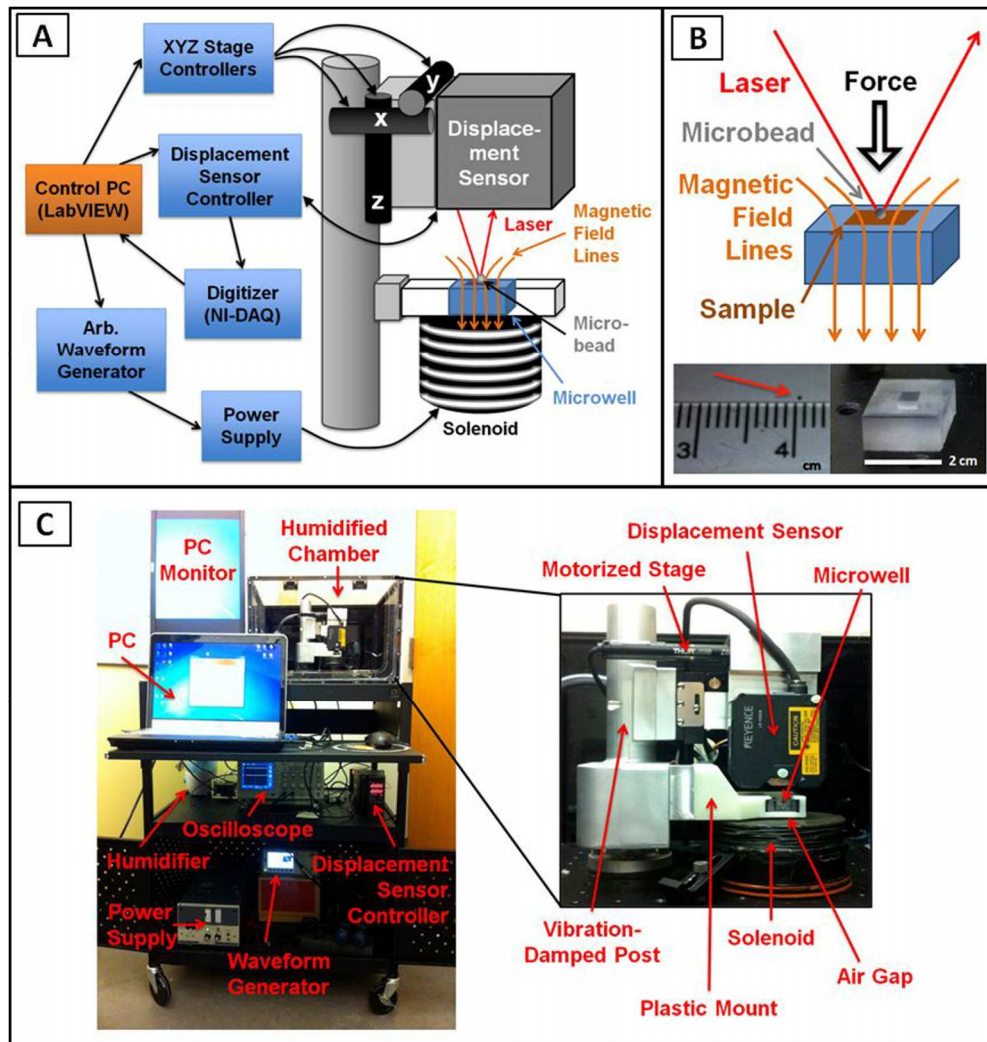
A

XYZ Stage Controllers

Displacement Sensor Controller

Control PC (LabVIEW)

Digitizer (NI-DAQ)

Arb. Waveform Generator

Power Supply

y

x

z

Displacement Sensor

Laser

Magnetic Field Lines

Micro-bead

Microwell

Solenoid

B

Laser

Force

Microbead

Magnetic Field Lines

Sample

3

4

cm

2 cm

C

PC Monitor

Humidified Chamber

PC

Oscilloscope

Humidifier

Displacement Sensor Controller

Power Supply

Waveform Generator

Displacement Sensor

Motorized Stage

Microwell

KEYENCE

CAUTION

Vibration-Damped Post

Solenoid

Air Gap

Plastic Mount